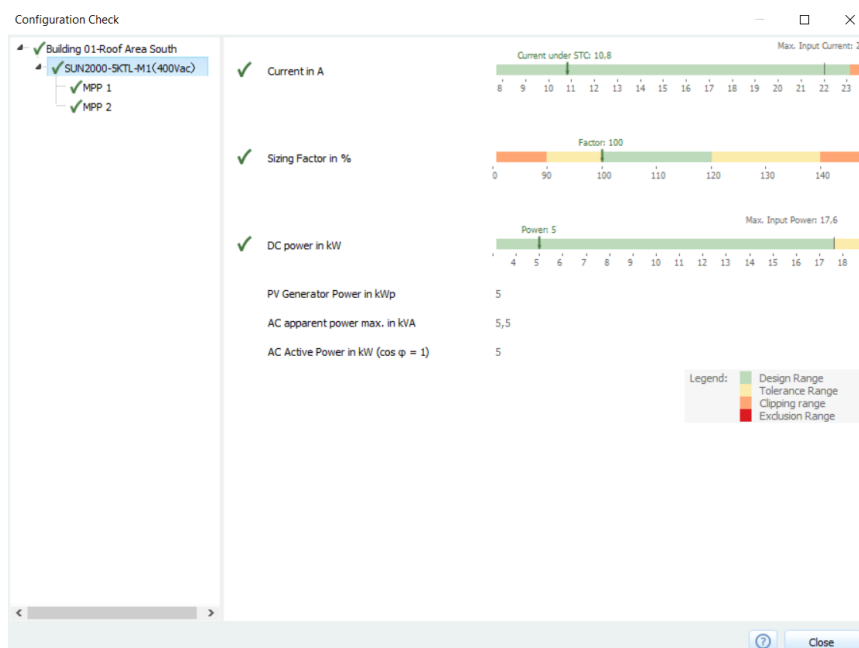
Configuration Check

Building 01-Roof Area South
SUN2000-5KTL-M1(400Vac)
MPP 1
MPP 2

Current in A
Current under STC: 10.8
Max. Input Current: 2
8 9 10 11 12 13 14 15 16 17 18 19 20 21 22 23

Sizing Factor in %
Factor: 100
0 90 100 110 120 130 140

DC power in kW
Power: 5
Max. Input Power: 17,6
4 5 6 7 8 9 10 11 12 13 14 15 16 17 18

PV Generator Power in kWp 5
AC apparent power max. in kVA 5,5
AC Active Power in kW (cos φ = 1) 5

Legend:
Design Range
Tolerance Range
Clipping range
Exclusion Range

Close